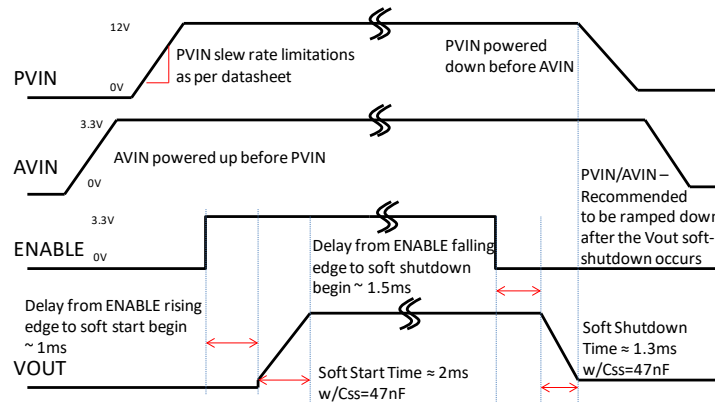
12V

PVIN slew rate limitations as per datasheet

PVIN powered down before AVIN

PVIN

0V

3.3V

AVIN

AVIN powered up before PVIN

0V

PVIN/AVIN – Recommended to be ramped down after the Vout soft-shutdown occurs

3.3V

ENABLE

0V

Delay from ENABLE falling edge to soft shutdown begin ~ 1.5ms

Delay from ENABLE rising edge to soft start begin ~ 1ms

Soft Shutdown Time ≈ 1.3ms w/Css=47nF

VOUT

Soft Start Time ≈ 2ms w/Css=47nF